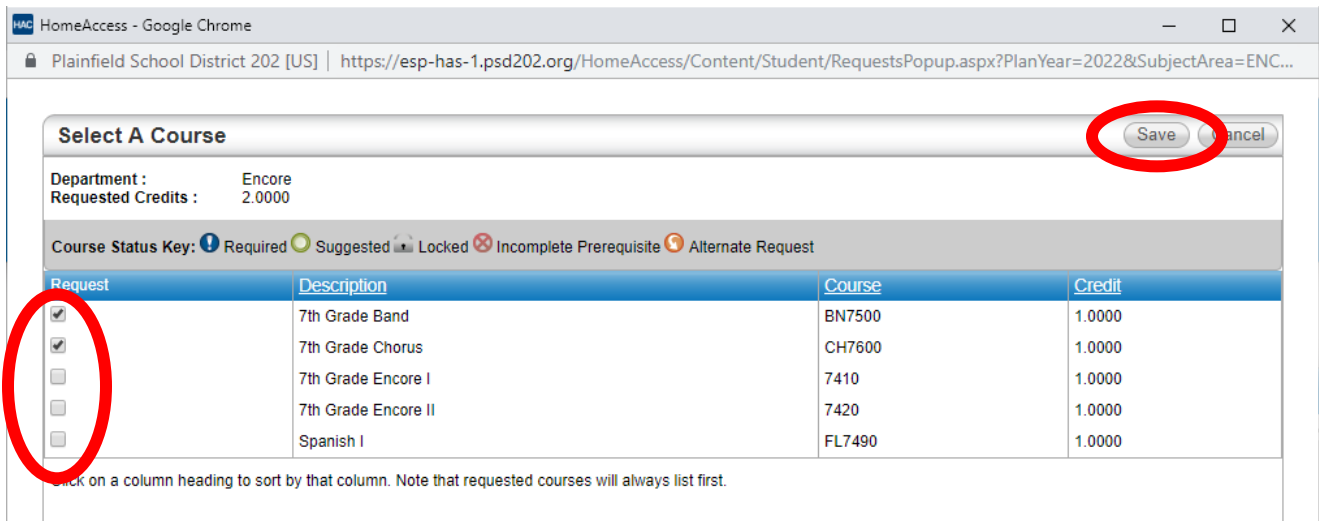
HAC HomeAccess - Google Chrome

Plainfield School District 202 [US] | https://esp-has-1.psd202.org/HomeAccess/Content/Student/RequestsPopup.aspx?PlanYear=2022&SubjectArea=ENC...

Select A Course

Save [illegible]ancel

Department : Encore
Requested Credits : 2.0000

Course Status Key: Required Suggested Locked Incomplete Prerequisite Alternate Request

| Request | Description | Course | Credit |
|---|---|---|---|
| ☑ | 7th Grade Band | BN7500 | 1.0000 |
| ☑ | 7th Grade Chorus | CH7600 | 1.0000 |
| ☐ | 7th Grade Encore I | 7410 | 1.0000 |
| ☐ | 7th Grade Encore II | 7420 | 1.0000 |
| ☐ | Spanish I | FL7490 | 1.0000 |

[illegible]ick on a column heading to sort by that column. Note that requested courses will always list first.